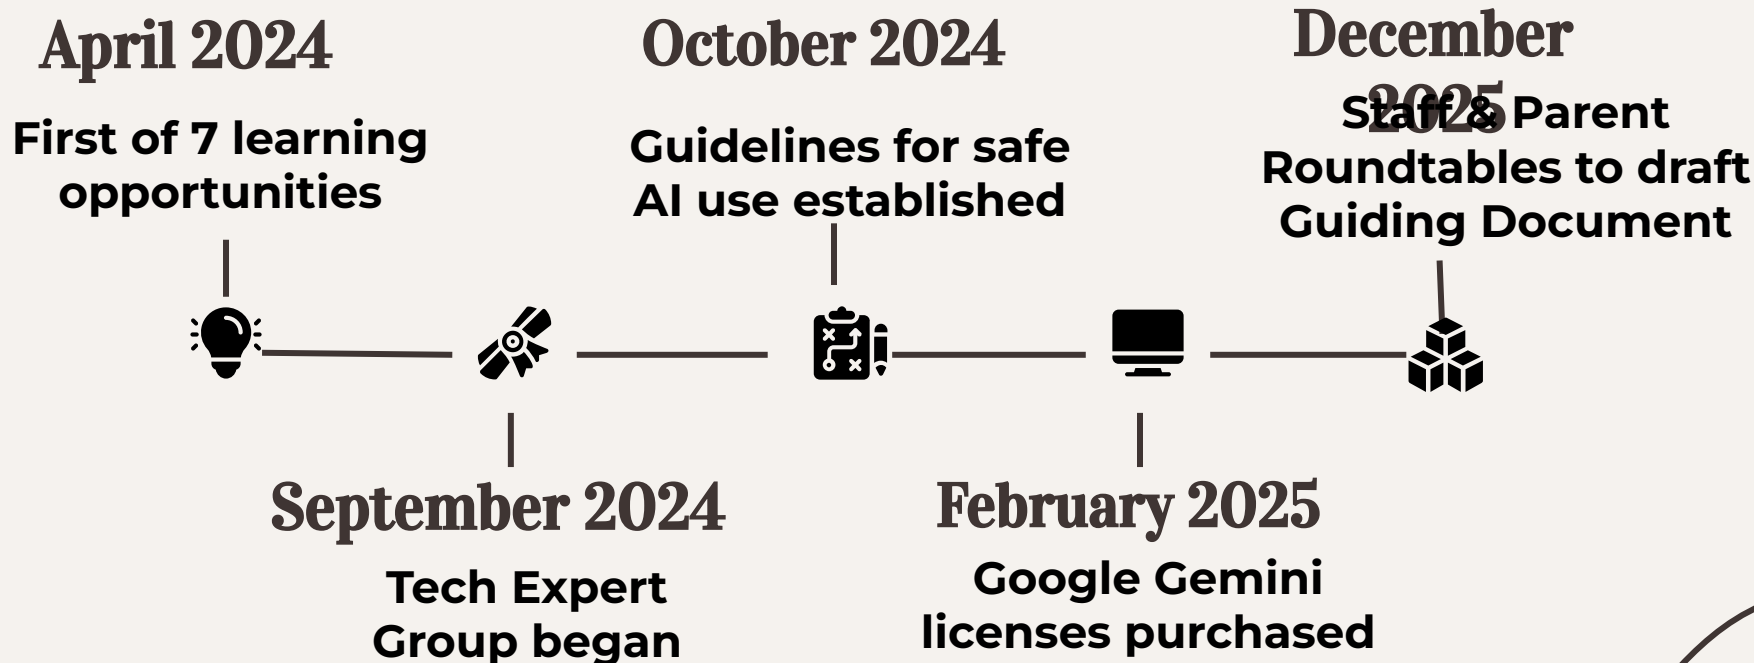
April 2024

First of 7 learning opportunities

October 2024

Guidelines for safe AI use established

December 2025

Staff & Parent Roundtables to draft Guiding Document

September 2024

Tech Expert Group began

February 2025

Google Gemini licenses purchased